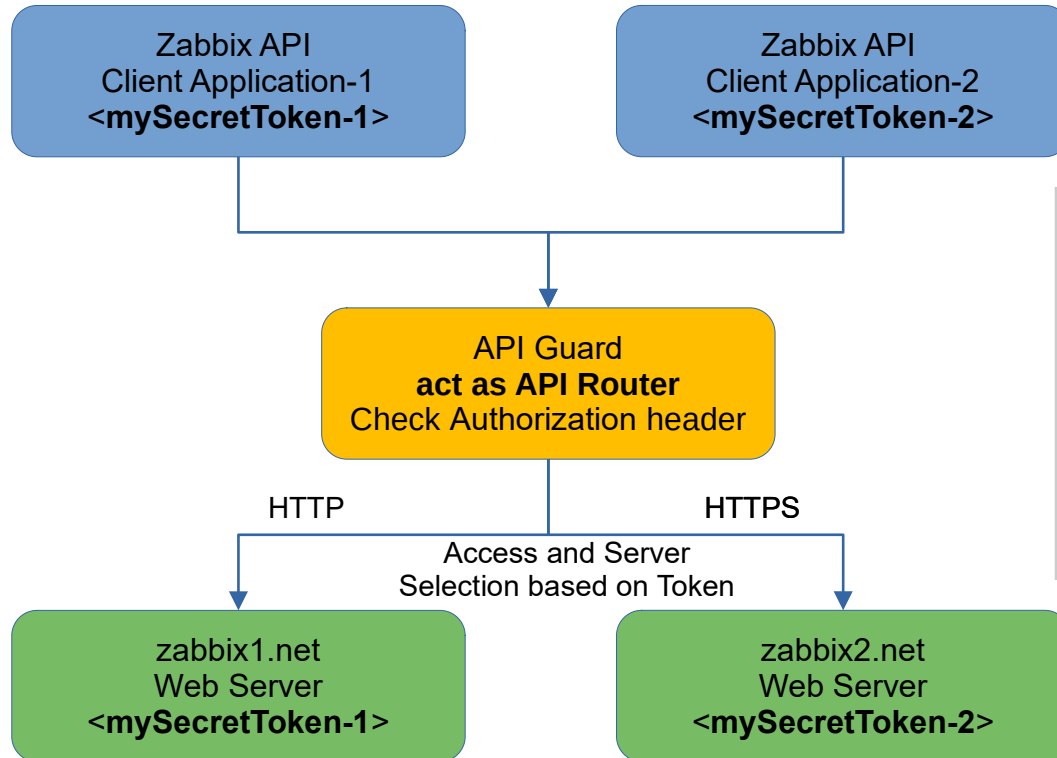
Zabbix API
Client Application-1
<mySecretToken-1>

Zabbix API
Client Application-2
<mySecretToken-2>

API Guard
act as API Router
Check Authorization header

HTTP

HTTPS

Access and Server
Selection based on Token

zabbix1.net
Web Server
<mySecretToken-1>

zabbix2.net
Web Server
<mySecretToken-2>